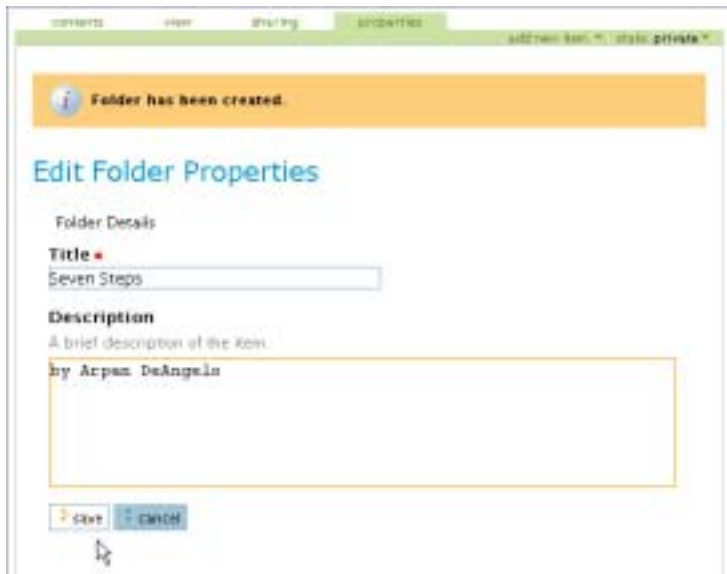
contents view sharing properties

add new item ▾ state: private ▾

Folder has been created.

Edit Folder Properties

Folder Details

Title ▪

Seven Steps

Description

A brief description of the item.

by Arpan DeAngelo

save cancel